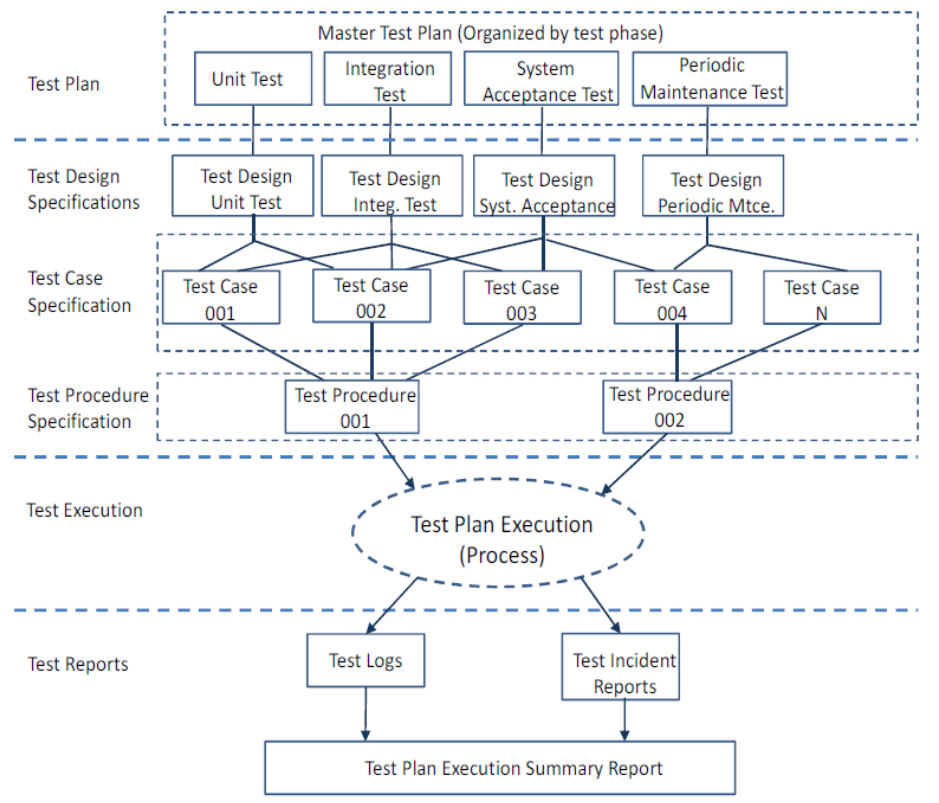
Test Plan

Master Test Plan (Organized by test phase)

Unit Test

Integration Test

System Acceptance Test

Periodic Maintenance Test

Test Design Specifications

Test Design Unit Test

Test Design Integ. Test

Test Design Syst. Acceptance

Test Design Periodic Mtce.

Test Case Specification

Test Case 001

Test Case 002

Test Case 003

Test Case 004

Test Case N

Test Procedure Specification

Test Procedure 001

Test Procedure 002

Test Execution

Test Plan Execution (Process)

Test Reports

Test Logs

Test Incident Reports

Test Plan Execution Summary Report